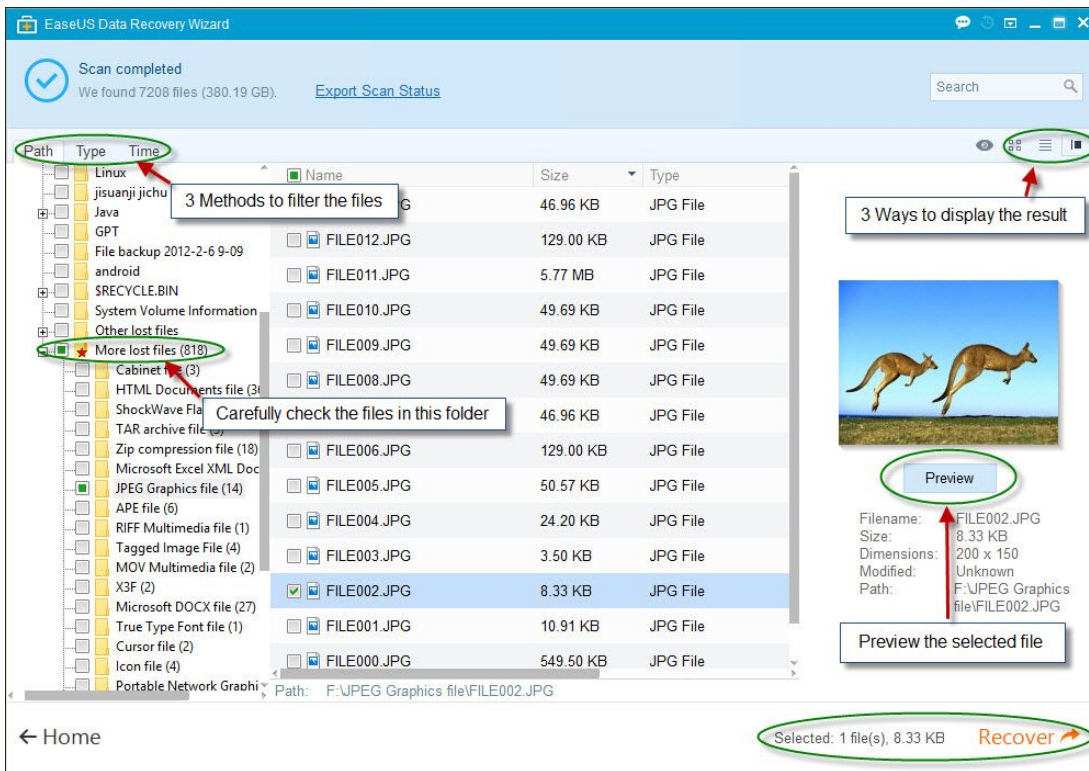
EaseUS Data Recovery Wizard

Scan completed
We found 7208 files (380.19 GB).
Export Scan Status

Search

Path Type Time

3 Methods to filter the files

3 Ways to display the result

Linux
jisuanji jichu
Java
GPT
File backup 2012-2-6 9-09
android
$RECYCLE.BIN
System Volume Information
Other lost files
More lost files (818)
Cabinet file (3)
HTML Documents file (3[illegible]
ShockWave Fla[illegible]
TAR archive file (3)
Zip compression file (18)
Microsoft Excel XML Doc
JPEG Graphics file (14)
APE file (6)
RIFF Multimedia file (1)
Tagged Image File (4)
MOV Multimedia file (2)
X3F (2)
Microsoft DOCX file (27)
True Type Font file (1)
Cursor file (2)
Icon file (4)
Portable Network Graphi

Carefully check the files in this folder

| Name | Size | Type |
|---|---|---|
| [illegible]G | 46.96 KB | JPG File |
| FILE012.JPG | 129.00 KB | JPG File |
| FILE011.JPG | 5.77 MB | JPG File |
| FILE010.JPG | 49.69 KB | JPG File |
| FILE009.JPG | 49.69 KB | JPG File |
| FILE008.JPG | 49.69 KB | JPG File |
| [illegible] | 46.96 KB | JPG File |
| FILE006.JPG | 129.00 KB | JPG File |
| FILE005.JPG | 50.57 KB | JPG File |
| FILE004.JPG | 24.20 KB | JPG File |
| FILE003.JPG | 3.50 KB | JPG File |
| FILE002.JPG | 8.33 KB | JPG File |
| FILE001.JPG | 10.91 KB | JPG File |
| FILE000.JPG | 549.50 KB | JPG File |

Path: F:\JPEG Graphics file\FILE002.JPG

Preview

Filename: FILE002.JPG
Size: 8.33 KB
Dimensions: 200 x 150
Modified: Unknown
Path: F:\JPEG Graphics file\FILE002.JPG

Preview the selected file

← Home

Selected: 1 file(s), 8.33 KB
Recover